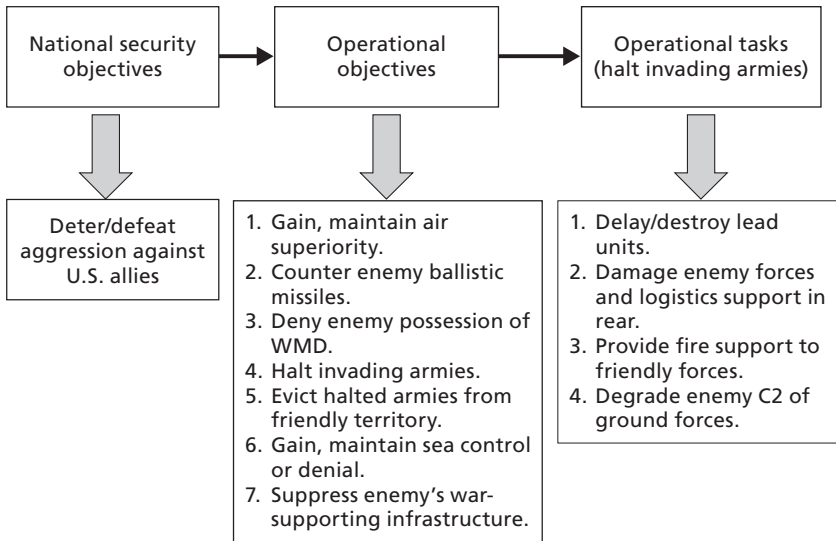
National security objectives

Operational objectives

Operational tasks (halt invading armies)

Deter/defeat aggression against U.S. allies

1. Gain, maintain air superiority.
2. Counter enemy ballistic missiles.
3. Deny enemy possession of WMD.
4. Halt invading armies.
5. Evict halted armies from friendly territory.
6. Gain, maintain sea control or denial.
7. Suppress enemy's war-supporting infrastructure.

1. Delay/destroy lead units.
2. Damage enemy forces and logistics support in rear.
3. Provide fire support to friendly forces.
4. Degrade enemy C2 of ground forces.